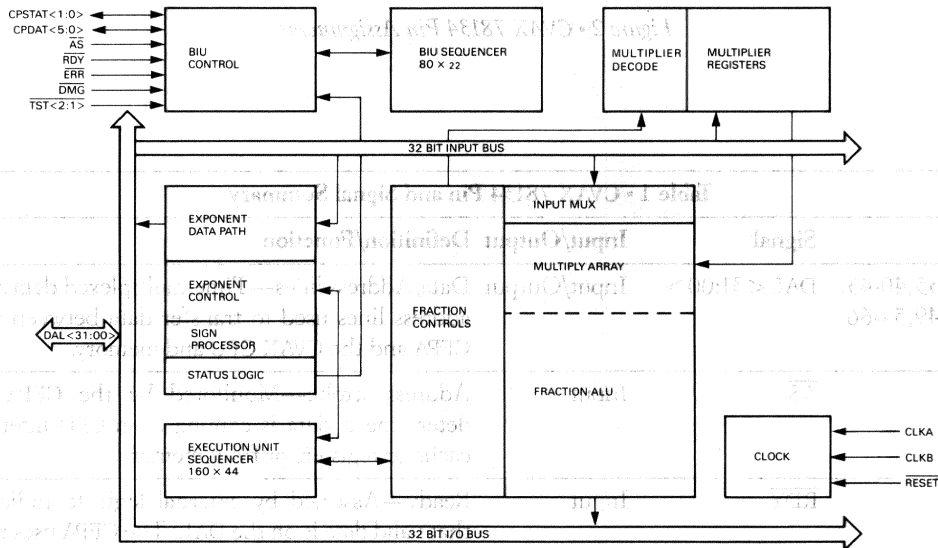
CPSTAT<1:0>
CPDAT<5:0>
$\overline{AS}$
$\overline{RDY}$
$\overline{ERR}$
$\overline{DMG}$
$\overline{TST<2:1>}$

BIU CONTROL

BIU SEQUENCER 80 × 22

MULTIPLIER DECODE

MULTIPLIER REGISTERS

32 BIT INPUT BUS

EXPONENT DATA PATH

EXPONENT CONTROL

SIGN PROCESSOR

STATUS LOGIC

DAL<31:00>

FRACTION CONTROLS

INPUT MUX

MULTIPLY ARRAY

FRACTION ALU

EXECUTION UNIT SEQUENCER 160 × 44

CLOCK

CLKA
CLKB
$\overline{RESET}$

32 BIT I/O BUS